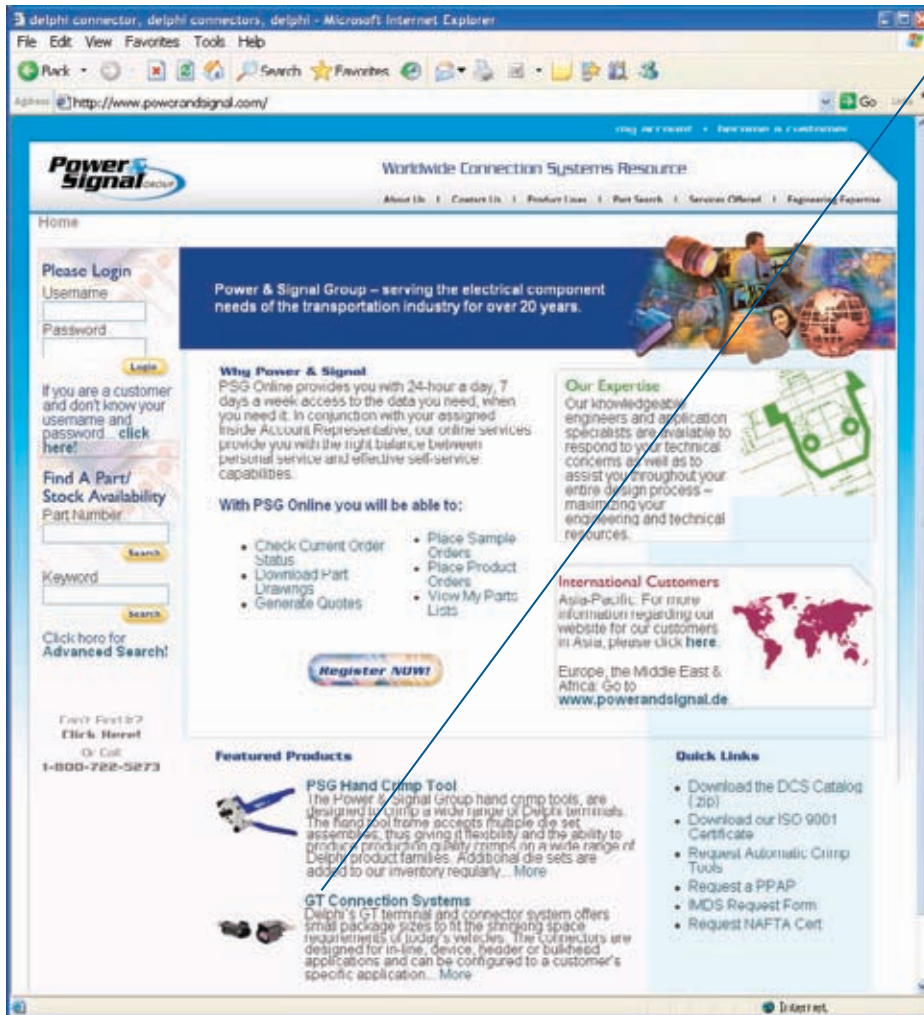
delphi connector, delphi connectors, delphi - Microsoft Internet Explorer

File Edit View Favorites Tools Help

Back Search Favorites

Address http://www.powerandsignal.com/ Go

my account • become a customer

Power & Signal GROUP

Worldwide Connection Systems Resource

About Us | Contact Us | Product Lines | Part Search | Services Offered | Engineering Expertise

Home

Please Login
Username
Password
Login

If you are a customer and don't know your username and password... click here!

Find A Part/ Stock Availability
Part Number
Search
Keyword
Search
Click here for Advanced Search!

Can't Find It?
Click Here!
Or Call
1-800-722-5273

Power & Signal Group – serving the electrical component needs of the transportation industry for over 20 years.

Why Power & Signal
PSG Online provides you with 24-hour a day, 7 days a week access to the data you need, when you need it. In conjunction with your assigned Inside Account Representative, our online services provide you with the right balance between personal service and effective self-service capabilities.

With PSG Online you will be able to:

- Check Current Order Status
- Download Part Drawings
- Generate Quotes
- Place Sample Orders
- Place Product Orders
- View My Parts Lists

Register NOW!

Our Expertise
Our knowledgeable engineers and application specialists are available to respond to your technical concerns as well as to assist you throughout your entire design process – maximizing your engineering and technical resources.

International Customers
Asia-Pacific: For more information regarding our website for our customers in Asia, please click here.

Europe, the Middle East & Africa: Go to www.powerandsignal.de

Featured Products

PSG Hand Crimp Tool
The Power & Signal Group hand crimp tools, are designed to crimp a wide range of Delphi terminals. The hand tool frame accepts multiple die set assemblies, thus giving it flexibility and the ability to produce production quality crimps on a wide range of Delphi product families. Additional die sets are added to our inventory regularly... More

GT Connection Systems
Delphi's GT terminal and connector system offers small package sizes to fit the shrinking space requirements of today's vehicles. The connectors are designed for in-line, device, header or bulkhead applications and can be configured to a customer's specific application... More

Quick Links
- Download the DCS Catalog (.zip)
- Download our ISO 9001 Certificate
- Request Automatic Crimp Tools
- Request a PPAP
- IMDS Request Form
- Request NAFTA Cert

Internet